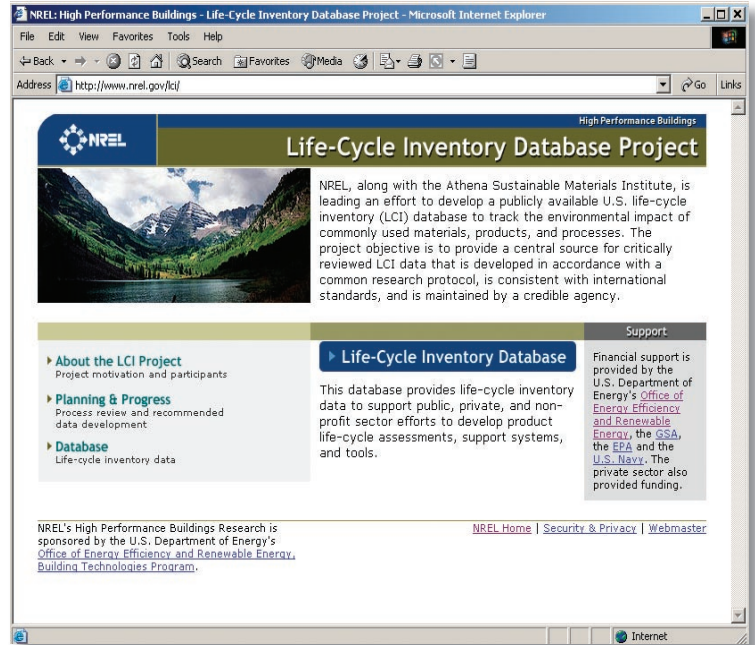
NREL: High Performance Buildings - Life-Cycle Inventory Database Project - Microsoft Internet Explorer

File Edit View Favorites Tools Help

Back Search Favorites Media

Address http://www.nrel.gov/lci/ Go Links

NREL

High Performance Buildings

Life-Cycle Inventory Database Project

NREL, along with the Athena Sustainable Materials Institute, is leading an effort to develop a publicly available U.S. life-cycle inventory (LCI) database to track the environmental impact of commonly used materials, products, and processes. The project objective is to provide a central source for critically reviewed LCI data that is developed in accordance with a common research protocol, is consistent with international standards, and is maintained by a credible agency.

About the LCI Project
Project motivation and participants

Planning & Progress
Process review and recommended data development

Database
Life-cycle inventory data

Life-Cycle Inventory Database

This database provides life-cycle inventory data to support public, private, and non-profit sector efforts to develop product life-cycle assessments, support systems, and tools.

Support

Financial support is provided by the U.S. Department of Energy's Office of Energy Efficiency and Renewable Energy, the GSA, the EPA and the U.S. Navy. The private sector also provided funding.

NREL's High Performance Buildings Research is sponsored by the U.S. Department of Energy's Office of Energy Efficiency and Renewable Energy, Building Technologies Program.

NREL Home | Security & Privacy | Webmaster

Internet